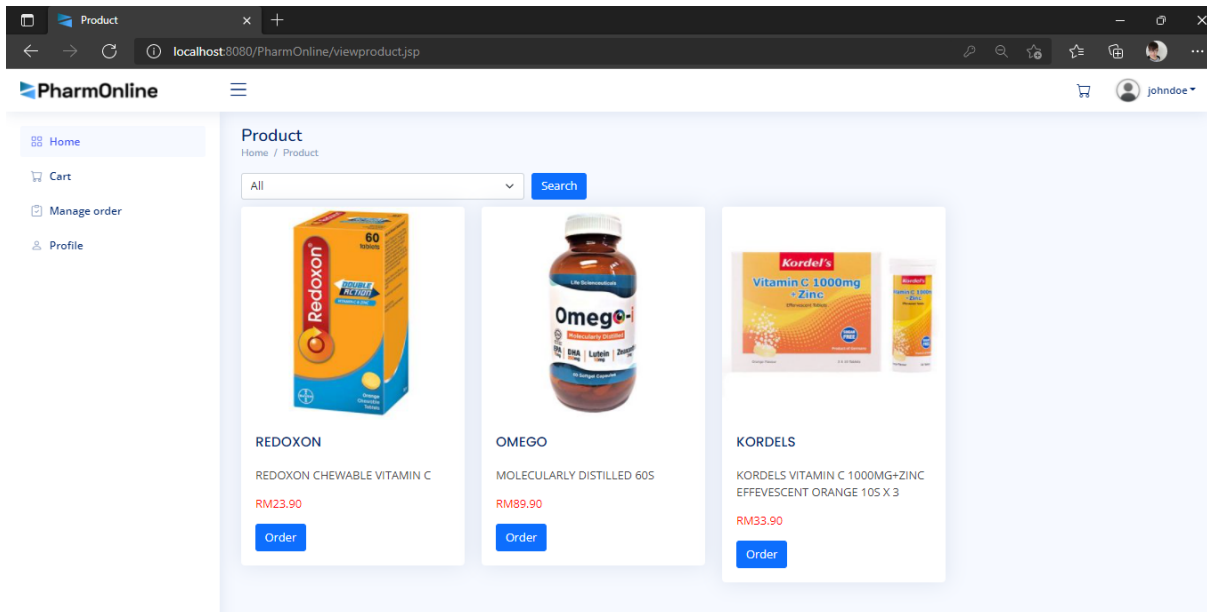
Product

localhost:8080/PharmOnline/viewproduct.jsp

PharmOnline

johndoe

Home
Cart
Manage order
Profile

Product
Home / Product

All
Search

60
Redoxon
DOUBLE ACTION

REDOXON
REDOXON CHEWABLE VITAMIN C
RM23.90
Order

Omega-i
Molecularly Distilled
DHA | Lutein | Zeaxanthin

OMEGO
MOLECULARLY DISTILLED 60S
RM89.90
Order

Kordel's
Vitamin C 1000mg + Zinc

KORDELS
KORDELS VITAMIN C 1000MG+ZINC EFFEVESCENT ORANGE 10S X 3
RM33.90
Order